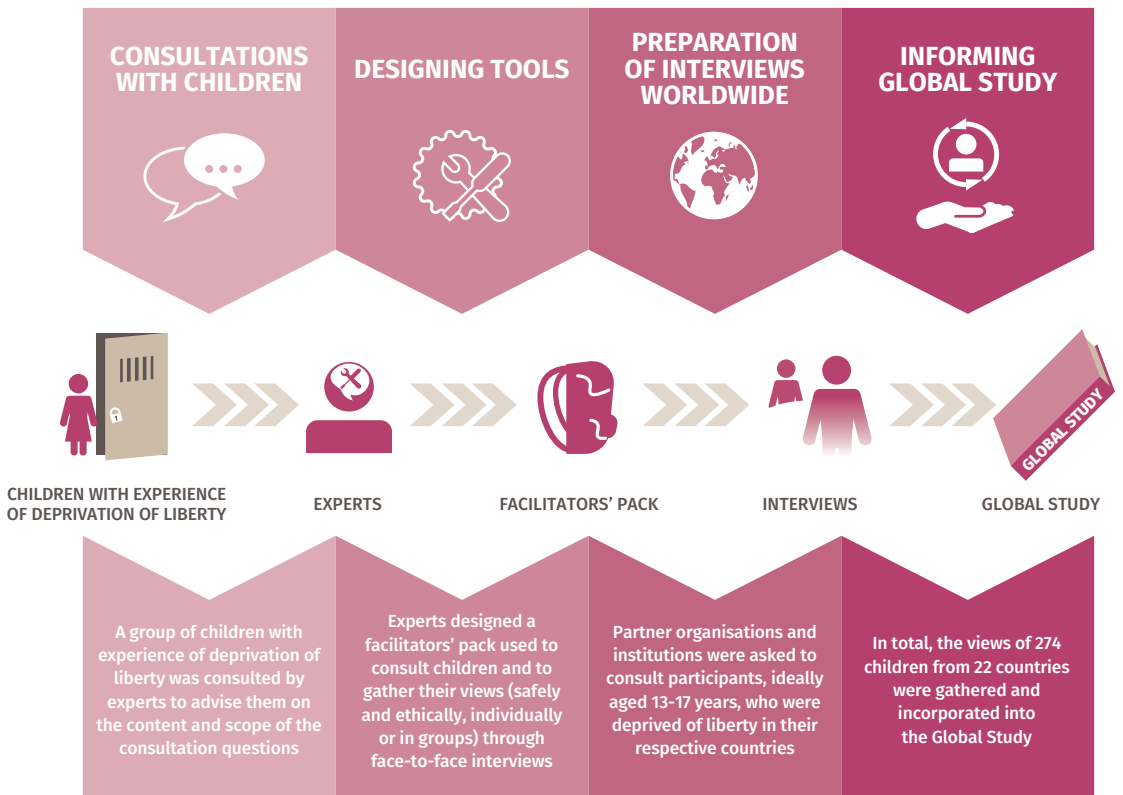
CONSULTATIONS WITH CHILDREN

DESIGNING TOOLS

PREPARATION OF INTERVIEWS WORLDWIDE

INFORMING GLOBAL STUDY

CHILDREN WITH EXPERIENCE OF DEPRIVATION OF LIBERTY

EXPERTS

FACILITATORS' PACK

INTERVIEWS

GLOBAL STUDY

GLOBAL STUDY

A group of children with experience of deprivation of liberty was consulted by experts to advise them on the content and scope of the consultation questions

Experts designed a facilitators' pack used to consult children and to gather their views (safely and ethically, individually or in groups) through face-to-face interviews

Partner organisations and institutions were asked to consult participants, ideally aged 13-17 years, who were deprived of liberty in their respective countries

In total, the views of 274 children from 22 countries were gathered and incorporated into the Global Study